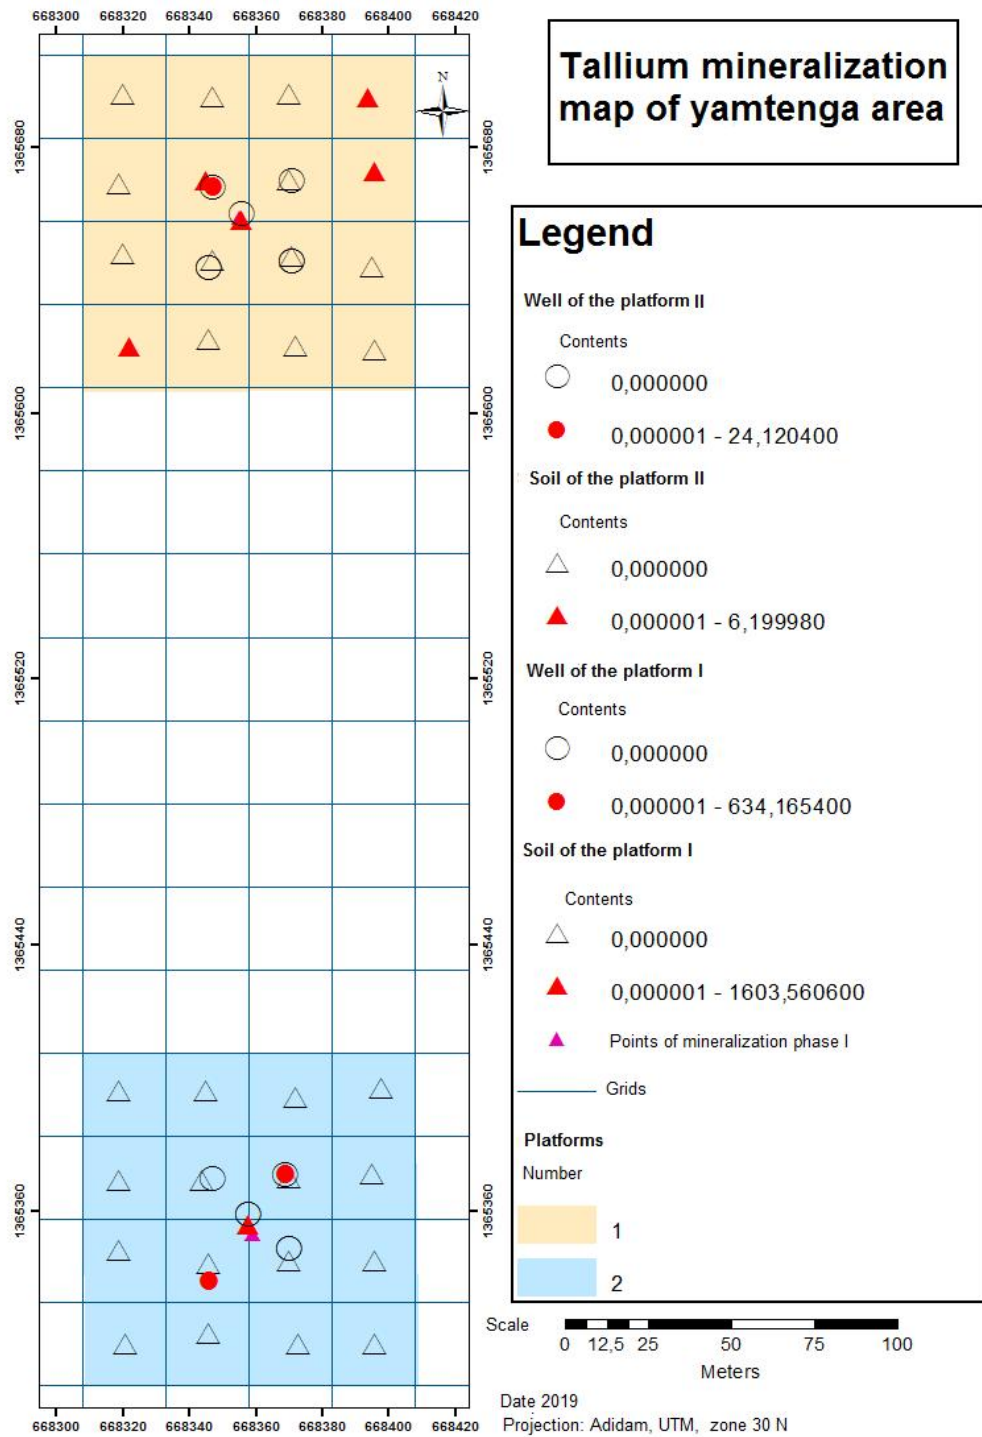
668300 668320 668340 668360 668380 668400 668420

1365680 1365600 1365520 1365440 1365360

1365680 1365600 1365520 1365440 1365360

N

Tallium mineralization map of yamtenga area

Legend

Well of the platform II

Contents

0,000000

0,000001 - 24,120400

Soil of the platform II

Contents

0,000000

0,000001 - 6,199980

Well of the platform I

Contents

0,000000

0,000001 - 634,165400

Soil of the platform I

Contents

0,000000

0,000001 - 1603,560600

Points of mineralization phase I

Grids

Platforms

Number

1

2

Scale

0 12,5 25 50 75 100

Meters

668300 668320 668340 668360 668380 668400 668420

Date 2019

Projection: Adidam, UTM, zone 30 N